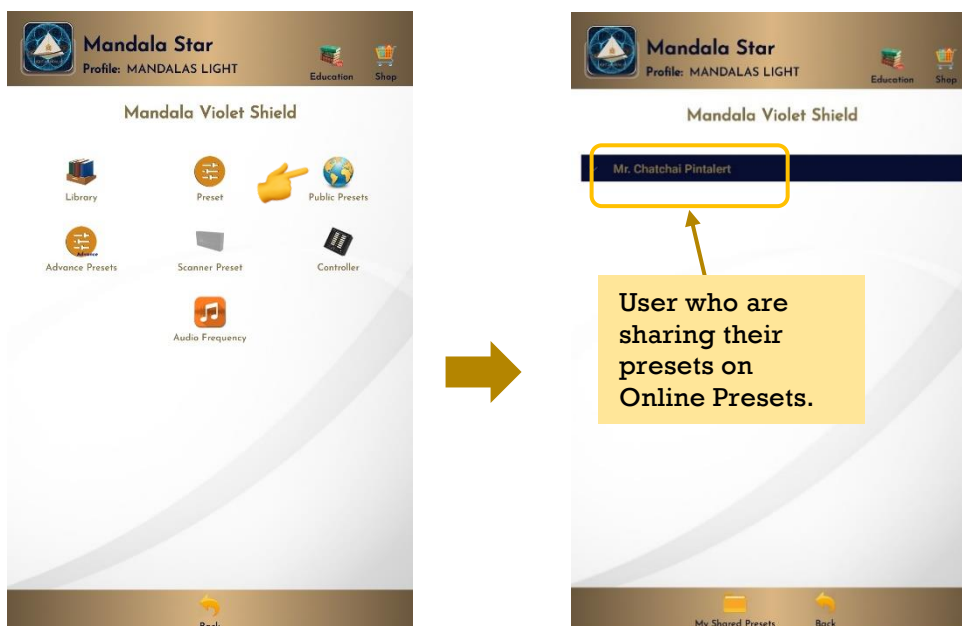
Mandala Star
Profile: MANDALAS LIGHT
Education
Shop

Mandala Violet Shield

Library
Preset
Public Presets
Advance
Advance Presets
Scanner Preset
Controller
Audio Frequency

Back

Mandala Star
Profile: MANDALAS LIGHT
Education
Shop

Mandala Violet Shield

Mr. Chatchai Pintalert

User who are sharing their presets on Online Presets.

My Shared Presets
Back